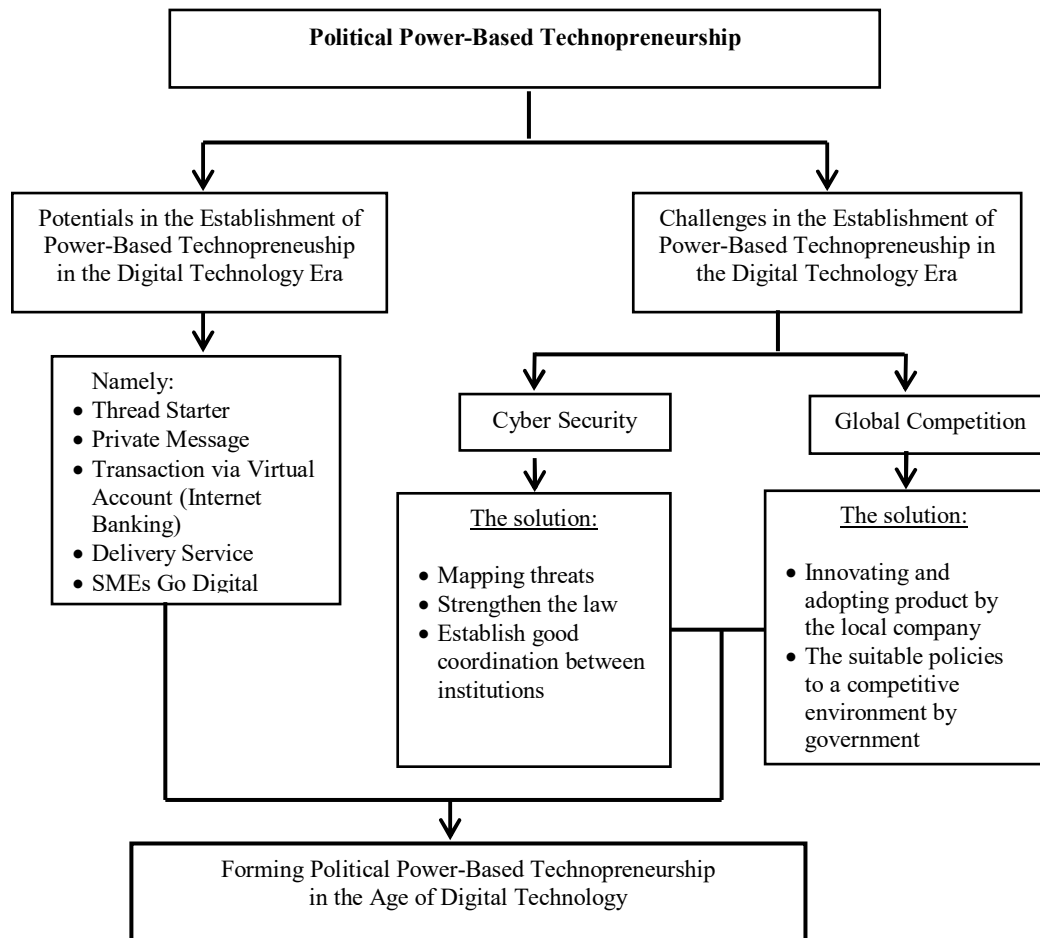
**Political Power-Based Technopreneurship**

Potentials in the Establishment of Power-Based Technopreneuship in the Digital Technology Era

Namely:
- Thread Starter
- Private Message
- Transaction via Virtual Account (Internet Banking)
- Delivery Service
- SMEs Go Digital

Challenges in the Establishment of Power-Based Technopreneuship in the Digital Technology Era

Cyber Security

The solution:
- Mapping threats
- Strengthen the law
- Establish good coordination between institutions

Global Competition

The solution:
- Innovating and adopting product by the local company
- The suitable policies to a competitive environment by government

Forming Political Power-Based Technopreneurship in the Age of Digital Technology